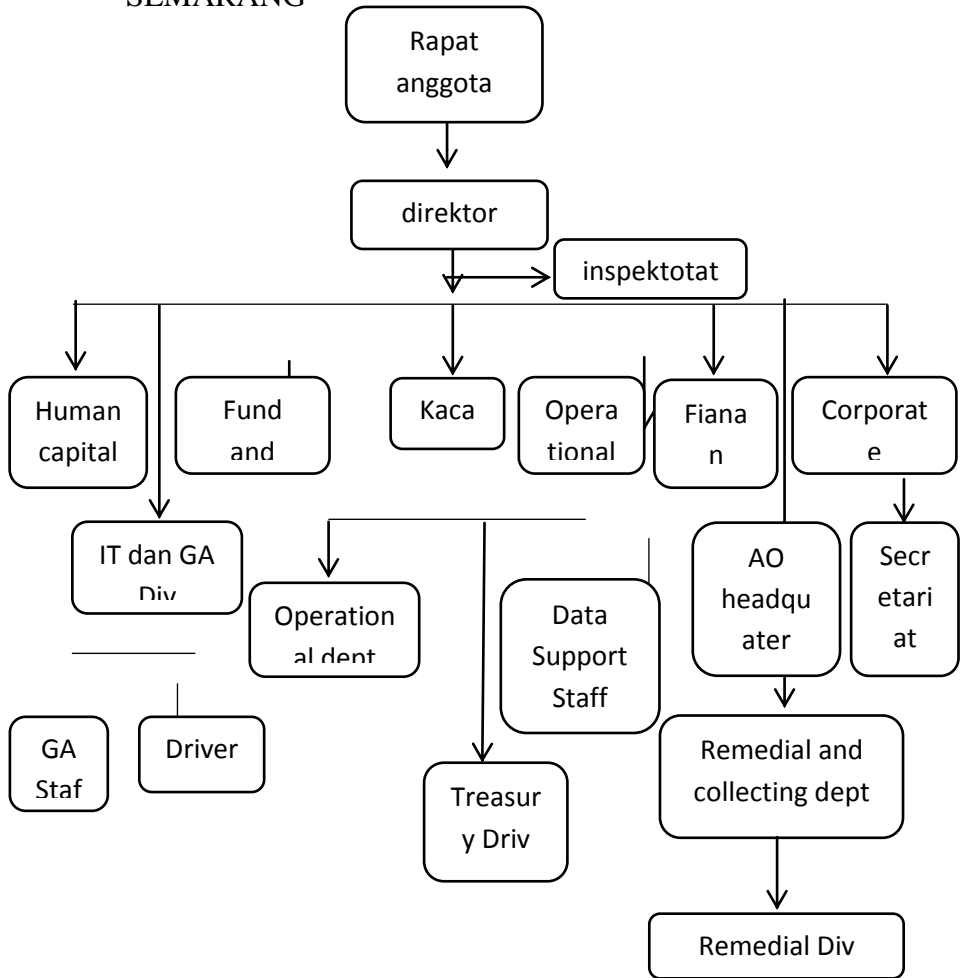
SEMARANG

Rapat anggota

direktor

inspektotat

Human capital

Fund and

Kaca

Operational

Fianan

Corporate

IT dan GA Div

Operational dept

Data Support Staff

AO headquater

Secretariat

GA Staf

Driver

Treasury Driv

Remedial and collecting dept

Remedial Div